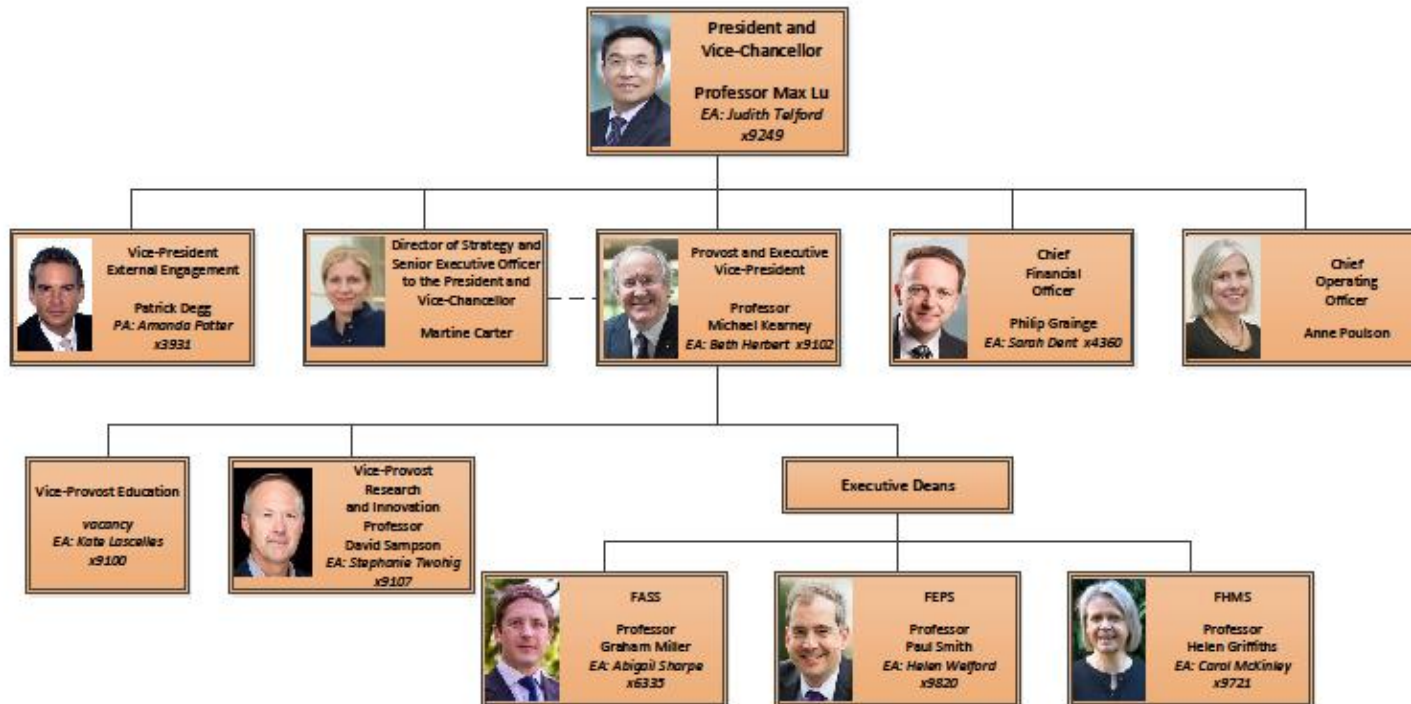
President and Vice-Chancellor

Professor Max Lu
EA: Judith Telford
x9249

Vice-President External Engagement

Patrick Degg
PA: Amanda Potter
x3931

Director of Strategy and Senior Executive Officer to the President and Vice-Chancellor

Martine Carter

Provost and Executive Vice-President

Professor Michael Kearney
EA: Beth Herbert x9102

Chief Financial Officer

Philip Grainge
EA: Sarah Dent x4360

Chief Operating Officer

Anne Poulson

Vice-Provost Education

vacancy
EA: Kate Lascelles
x9100

Vice-Provost Research and Innovation
Professor David Sampson
EA: Stephanie Twohig
x9107

Executive Deans

FASS

Professor Graham Miller
EA: Abigail Sharpe
x6335

FEPS

Professor Paul Smith
EA: Helen Welford
x9820

FHMS

Professor Helen Griffiths
EA: Carol McKinley
x9721